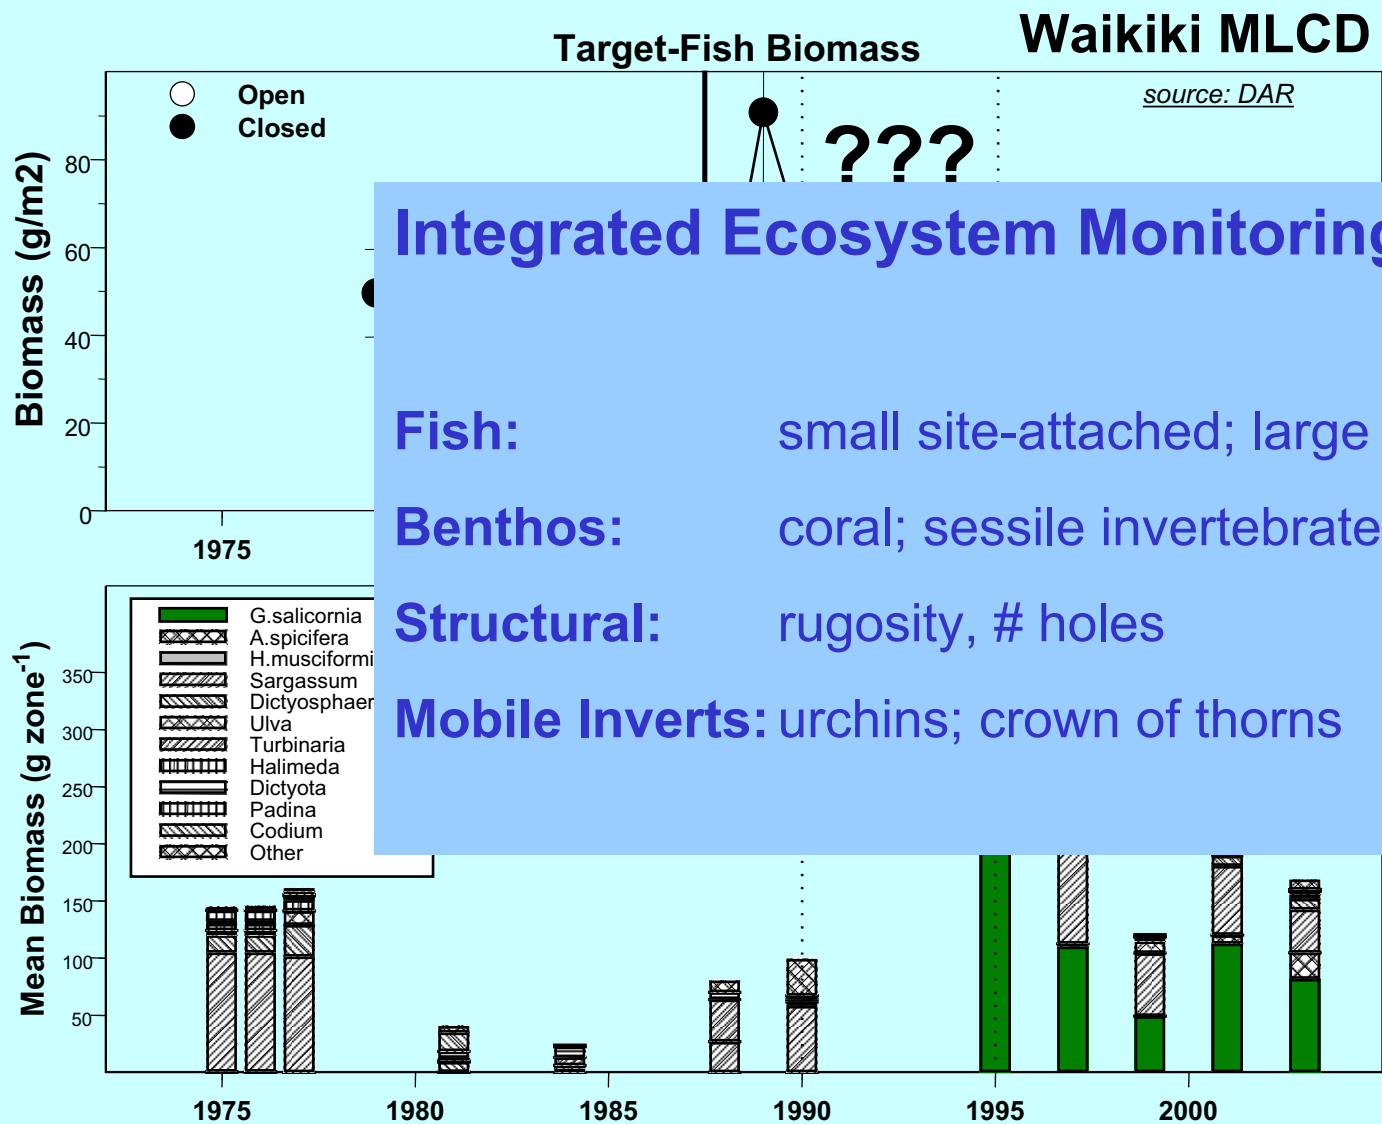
Target-Fish Biomass

Waikiki MLCD

source: DAR

Open
Closed

???

Biomass (g/m2)

80
60
40
20
0

1975

Integrated Ecosystem Monitoring

Fish: small site-attached; large

Benthos: coral; sessile invertebrate

Structural: rugosity, # holes

Mobile Inverts: urchins; crown of thorns

G.salicornia
A.spicifera
H.musciformi
Sargassum
Dictyosphaer
Ulva
Turbinaria
Halimeda
Dictyota
Padina
Codium
Other

Mean Biomass (g zone$^{-1}$)

350
300
250
200
150
100
50

1975 1980 1985 1990 1995 2000